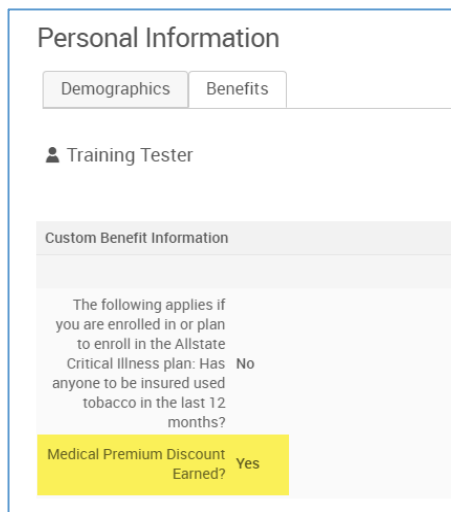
Personal Information

Demographics | Benefits

Training Tester

Custom Benefit Information

The following applies if you are enrolled in or plan to enroll in the Allstate Critical Illness plan: Has anyone to be insured used tobacco in the last 12 months? No

Medical Premium Discount Earned? Yes